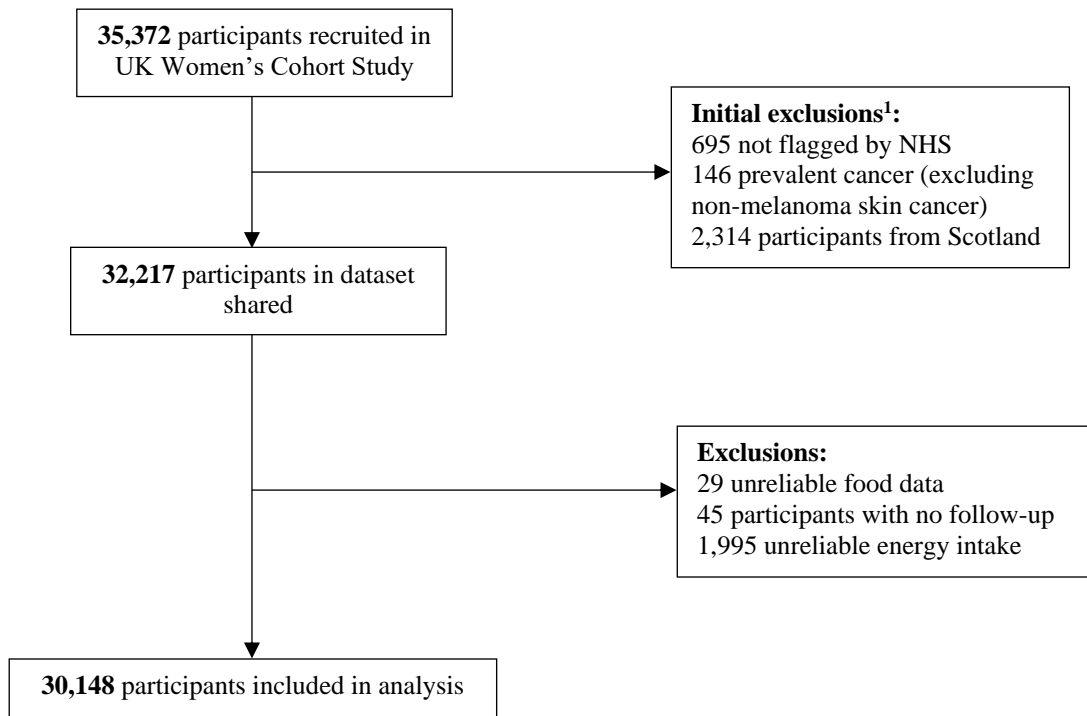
**35,372** participants recruited in UK Women's Cohort Study

**Initial exclusions$^1$:**
695 not flagged by NHS
146 prevalent cancer (excluding non-melanoma skin cancer)
2,314 participants from Scotland

**32,217** participants in dataset shared

**Exclusions:**
29 unreliable food data
45 participants with no follow-up
1,995 unreliable energy intake

**30,148** participants included in analysis